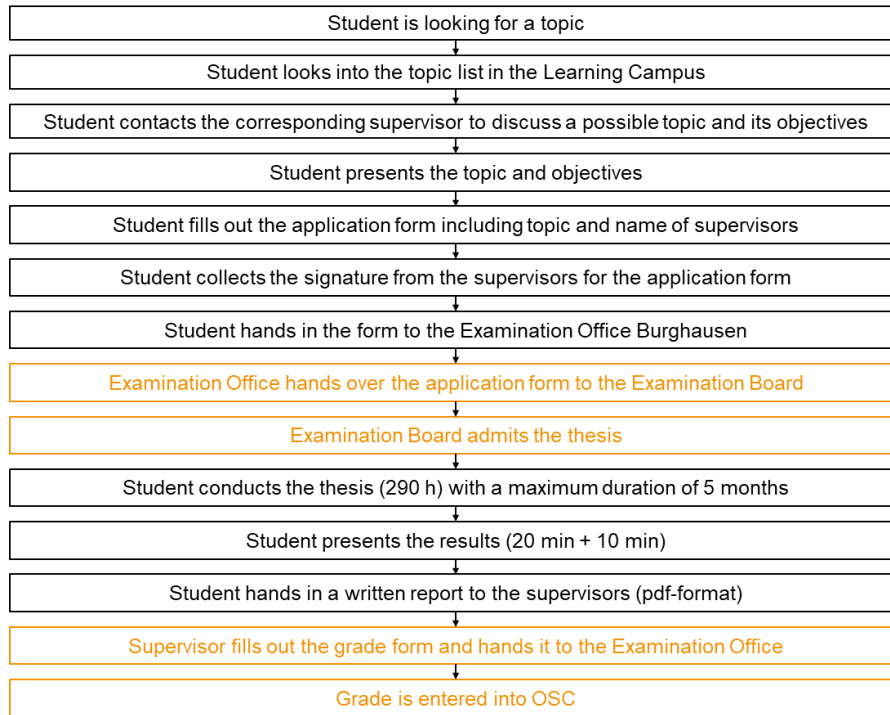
Student is looking for a topic

Student looks into the topic list in the Learning Campus

Student contacts the corresponding supervisor to discuss a possible topic and its objectives

Student presents the topic and objectives

Student fills out the application form including topic and name of supervisors

Student collects the signature from the supervisors for the application form

Student hands in the form to the Examination Office Burghausen

Examination Office hands over the application form to the Examination Board

Examination Board admits the thesis

Student conducts the thesis (290 h) with a maximum duration of 5 months

Student presents the results (20 min + 10 min)

Student hands in a written report to the supervisors (pdf-format)

Supervisor fills out the grade form and hands it to the Examination Office

Grade is entered into OSC